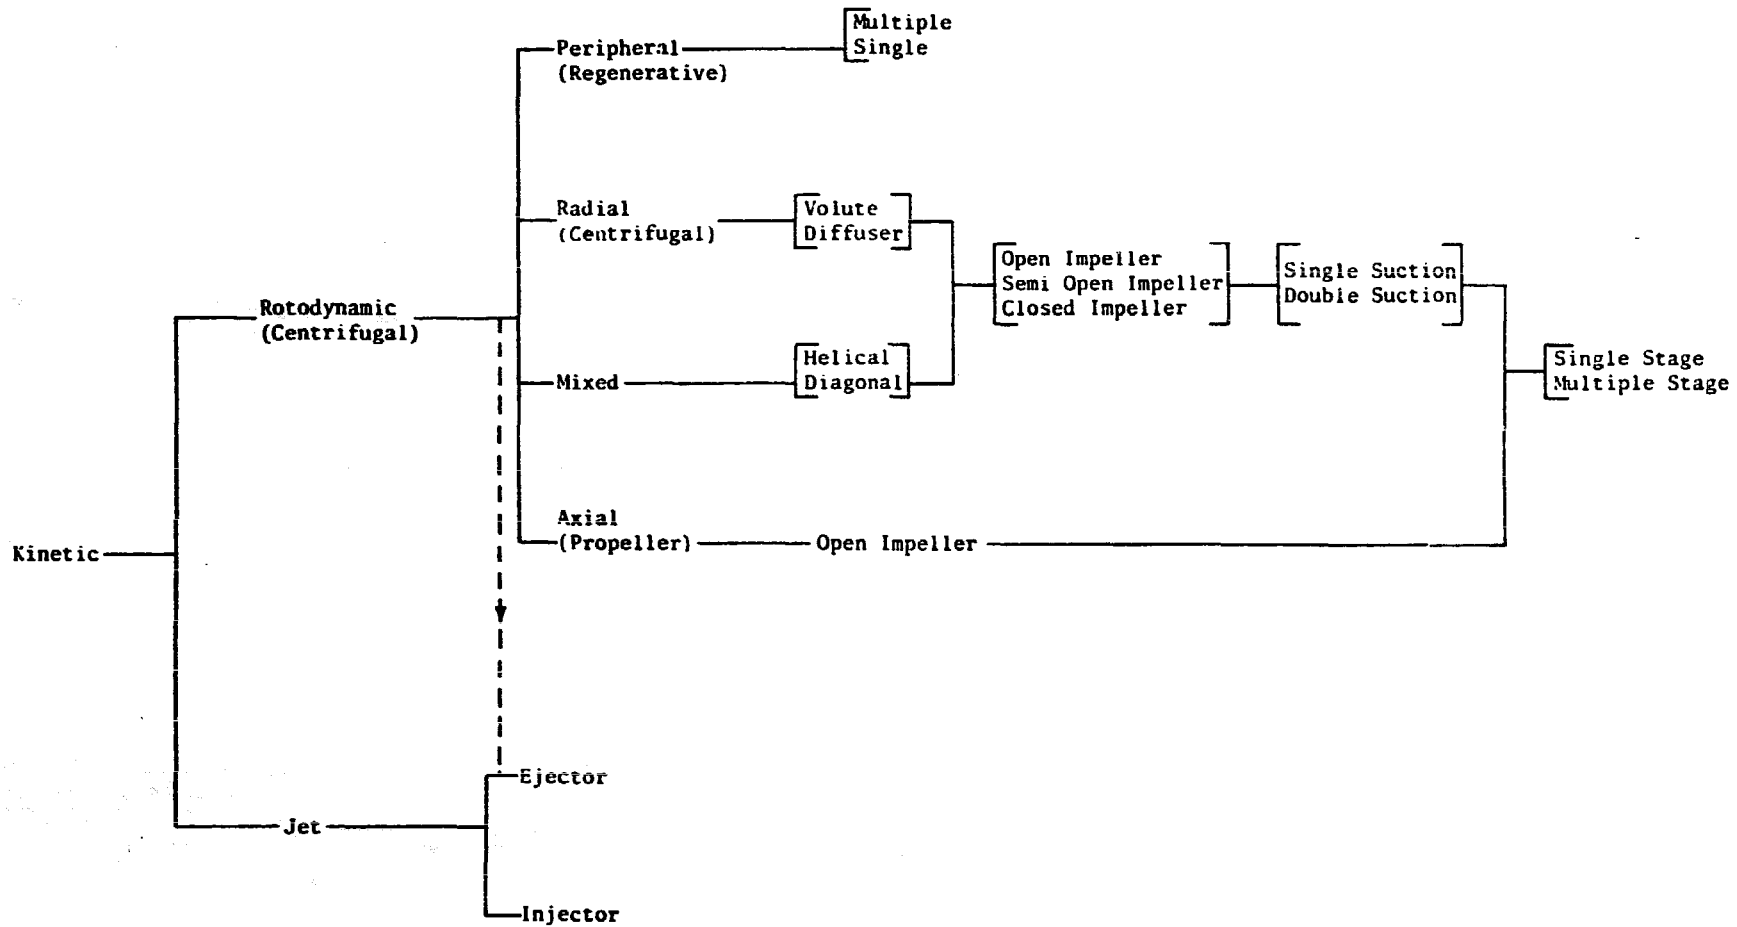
Peripheral (Regenerative)

Multiple
Single

Radial (Centrifugal)

Volute
Diffuser

Open Impeller
Semi Open Impeller
Closed Impeller

Single Suction
Double Suction

Rotodynamic (Centrifugal)

Mixed

Helical
Diagonal

Single Stage
Multiple Stage

Axial (Propeller)

Open Impeller

Kinetic

Ejector

Jet

Injector